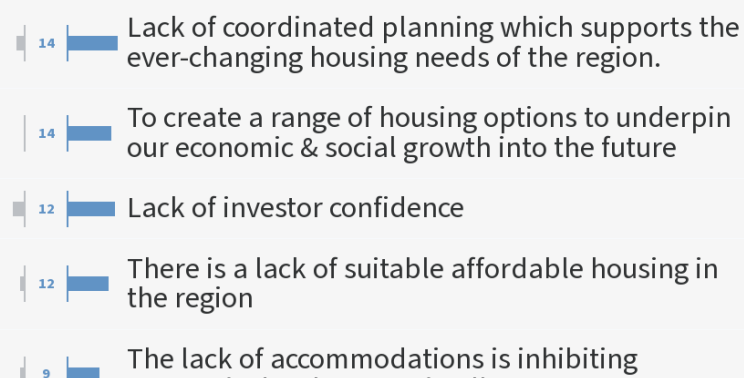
14 Lack of coordinated planning which supports the ever-changing housing needs of the region.

14 To create a range of housing options to underpin our economic & social growth into the future

12 Lack of investor confidence

12 There is a lack of suitable affordable housing in the region

9 The lack of accommodations is inhibiting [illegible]